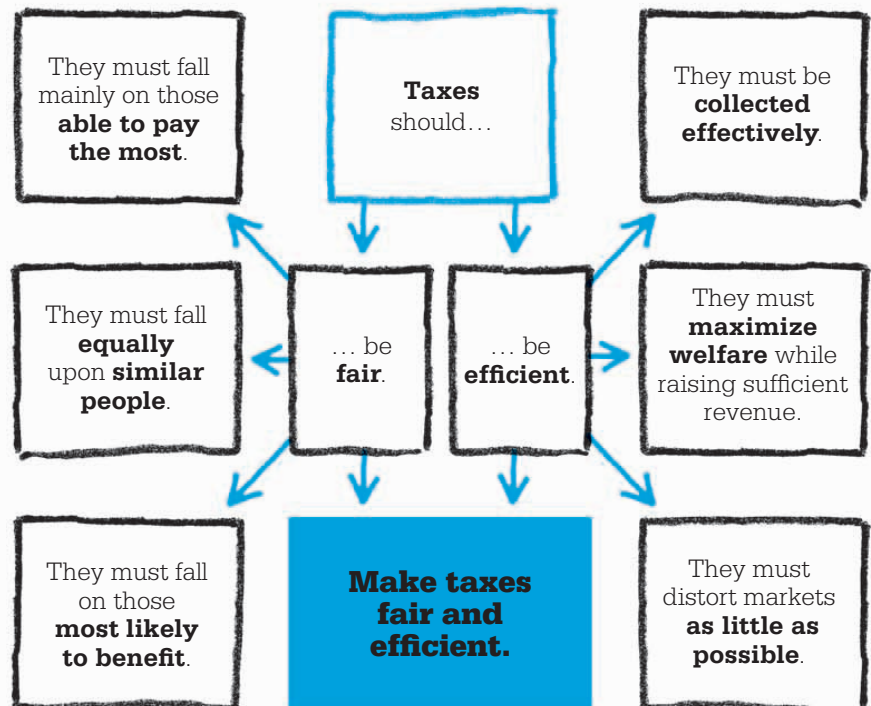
Taxes should…

They must fall mainly on those able to pay the most.

They must be collected effectively.

They must fall equally upon similar people.

… be fair.

… be efficient.

They must maximize welfare while raising sufficient revenue.

They must fall on those most likely to benefit.

Make taxes fair and efficient.

They must distort markets as little as possible.